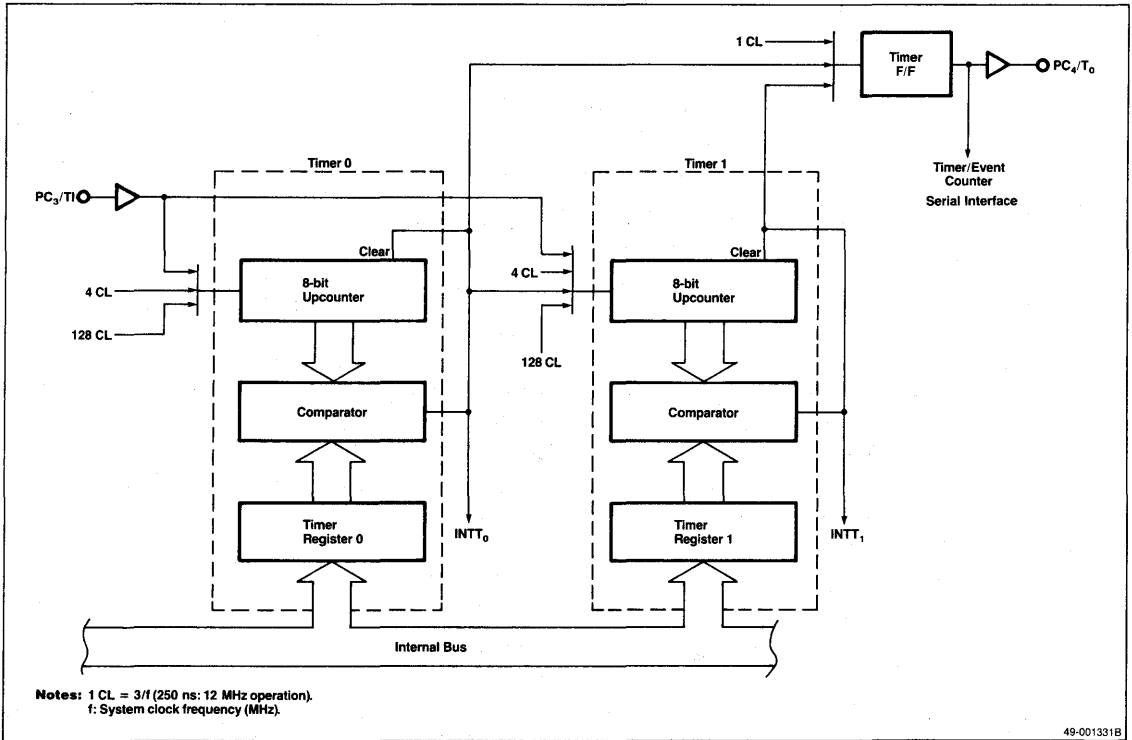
1 CL

Timer F/F

$PC_4/T_O$

Timer 0

Timer 1

Timer/Event Counter

Serial Interface

$PC_3/TI$

Clear

Clear

4 CL

8-bit Upcounter

4 CL

8-bit Upcounter

128 CL

128 CL

Comparator

Comparator

Timer Register 0

$INTT_0$

Timer Register 1

$INTT_1$

Internal Bus

Notes: 1 CL = 3/f (250 ns: 12 MHz operation).
f: System clock frequency (MHz).

49-001331B